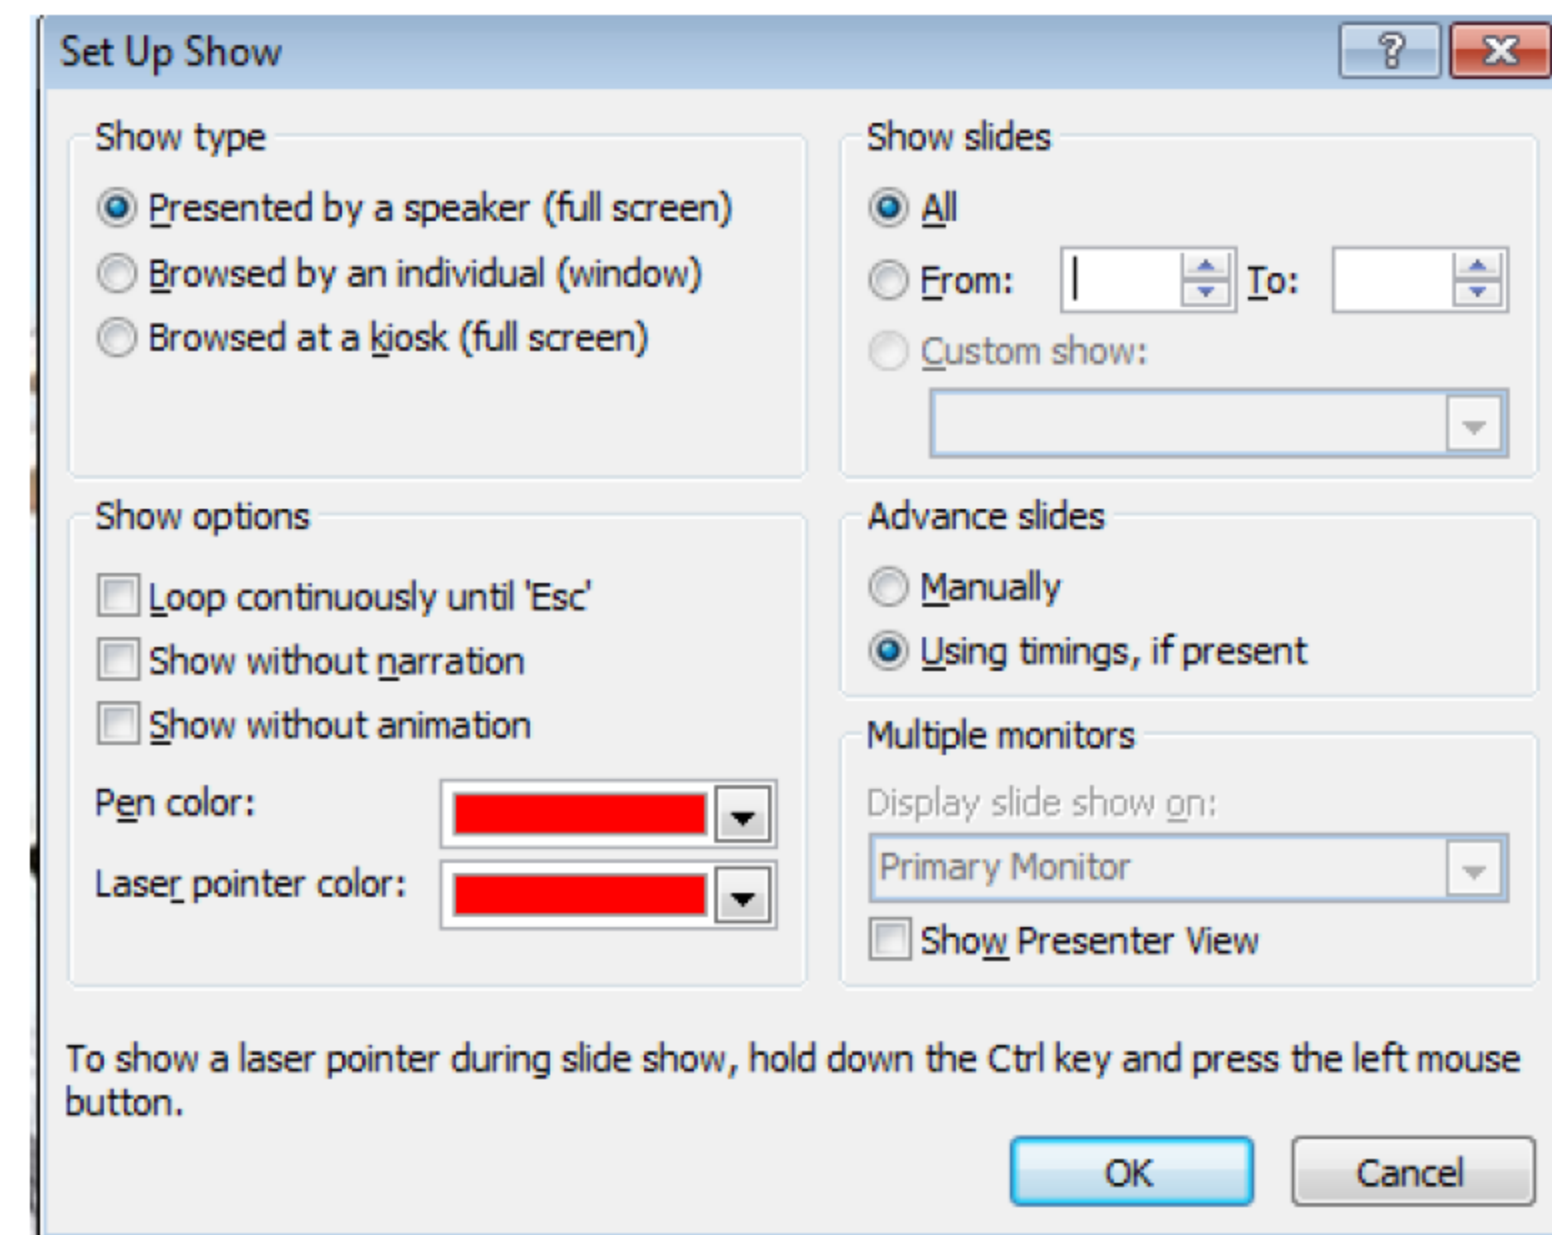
Set Up Show

?

Show type

Presented by a speaker (full screen)

Browsed by an individual (window)

Browsed at a kiosk (full screen)

Show slides

All

From:

To:

Custom show:

Show options

Loop continuously until 'Esc'

Show without narration

Show without animation

Pen color:

Laser pointer color:

Advance slides

Manually

Using timings, if present

Multiple monitors

Display slide show on:

Primary Monitor

Show Presenter View

To show a laser pointer during slide show, hold down the Ctrl key and press the left mouse button.

OK

Cancel